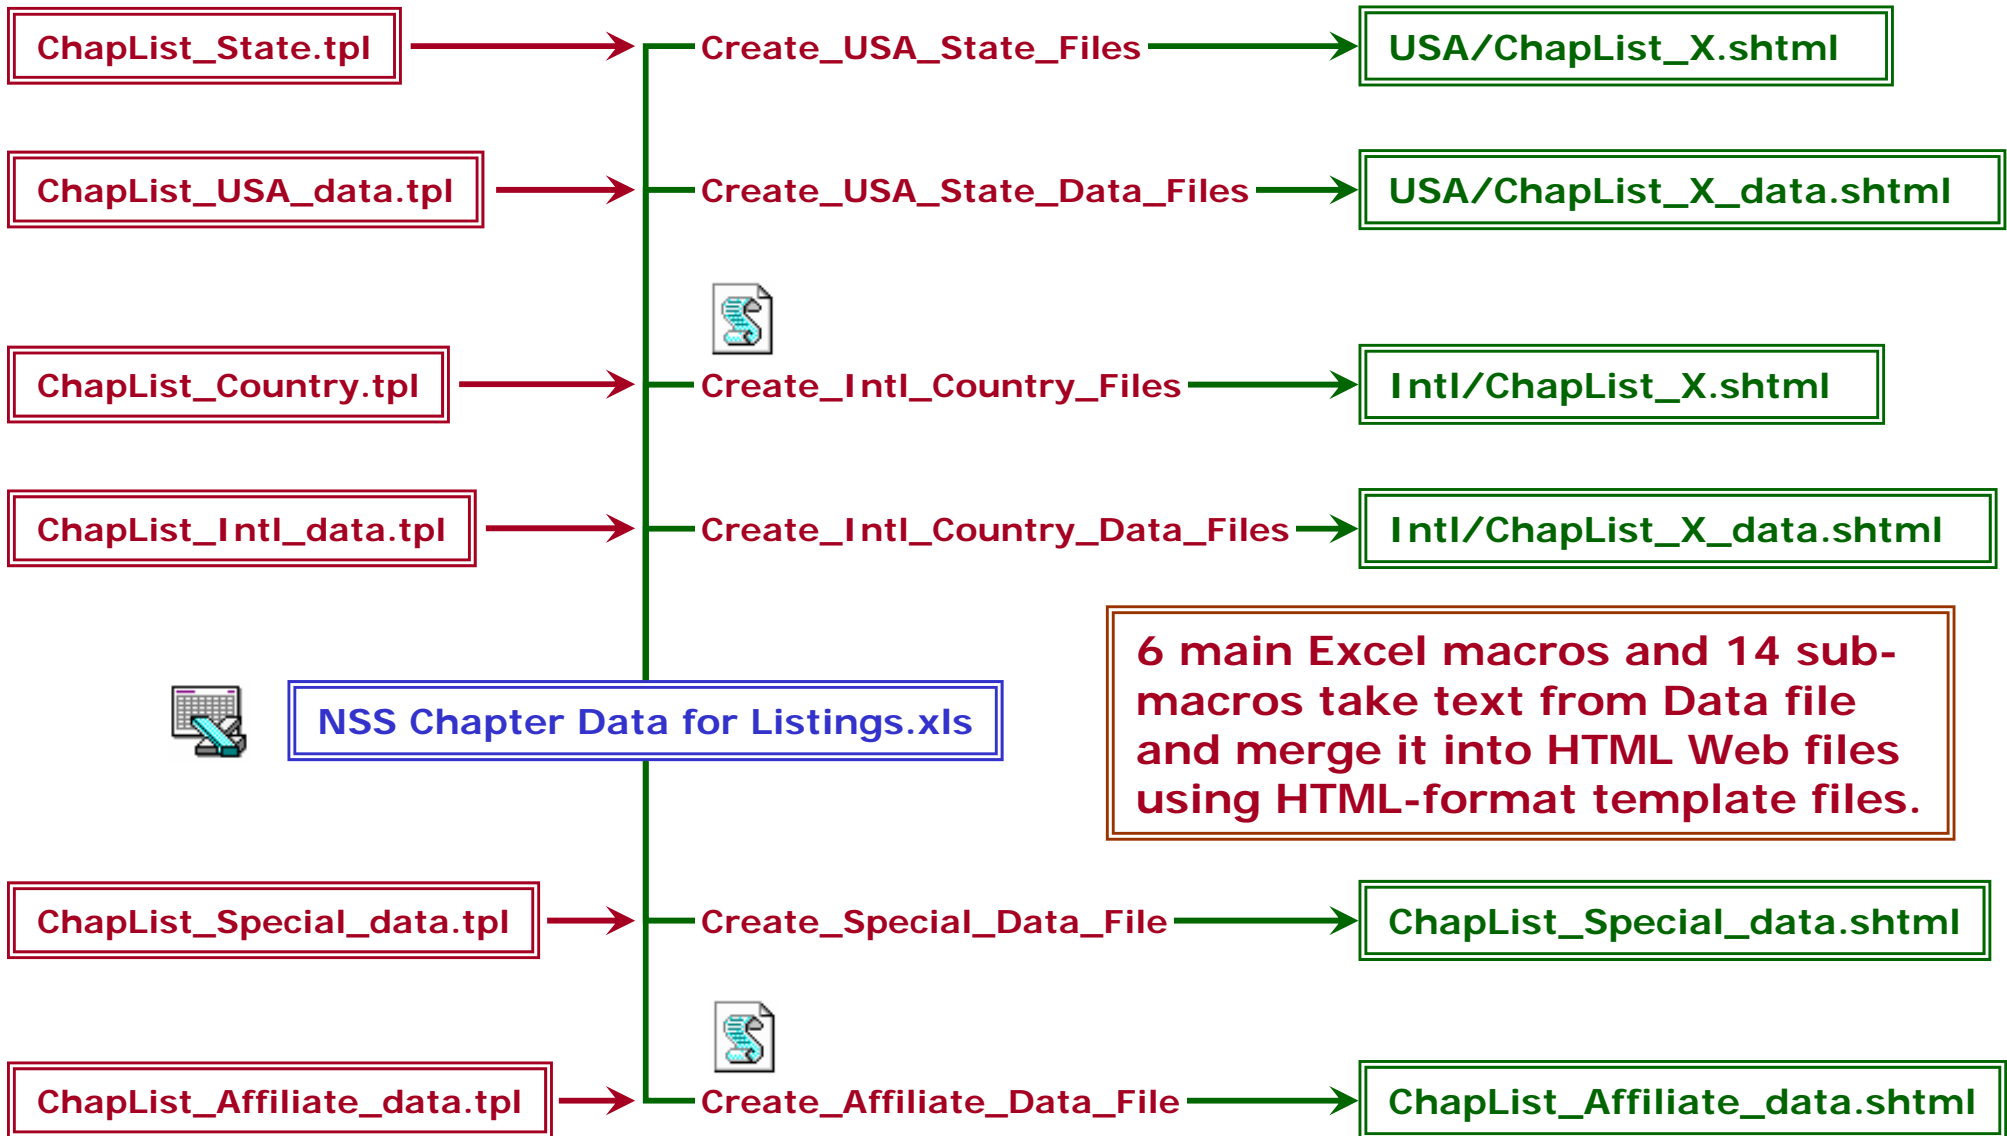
ChapList_State.tpl
Create_USA_State_Files
USA/ChapList_X.shtml

ChapList_USA_data.tpl
Create_USA_State_Data_Files
USA/ChapList_X_data.shtml

ChapList_Country.tpl
Create_Intl_Country_Files
Intl/ChapList_X.shtml

ChapList_Intl_data.tpl
Create_Intl_Country_Data_Files
Intl/ChapList_X_data.shtml

6 main Excel macros and 14 sub-macros take text from Data file and merge it into HTML Web files using HTML-format template files.

NSS Chapter Data for Listings.xls

ChapList_Special_data.tpl
Create_Special_Data_File
ChapList_Special_data.shtml

ChapList_Affiliate_data.tpl
Create_Affiliate_Data_File
ChapList_Affiliate_data.shtml